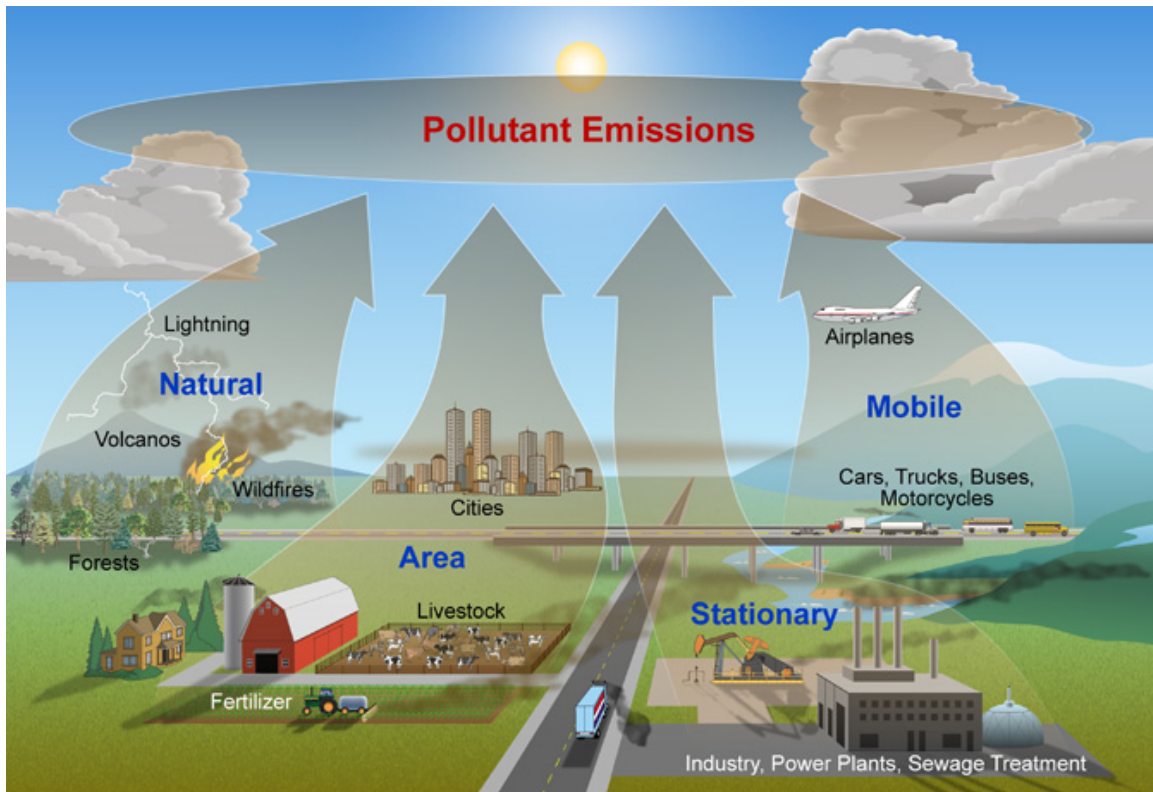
Pollutant Emissions

Lightning

Natural

Volcanos

Wildfires

Forests

Cities

Area

Livestock

Fertilizer

Airplanes

Mobile

Cars, Trucks, Buses, Motorcycles

Stationary

Industry, Power Plants, Sewage Treatment